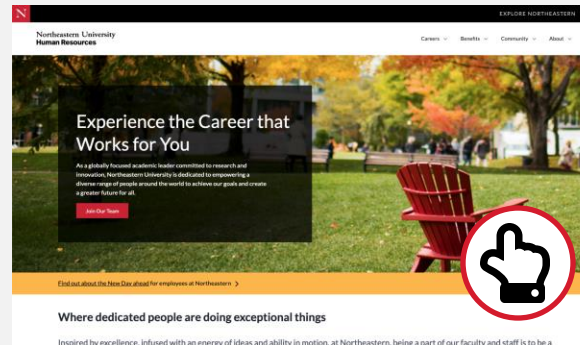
N

EXPLORE NORTHEASTERN

Northeastern University
Human Resources

Careers Benefits Community About

Experience the Career that Works for You

As a globally focused academic leader committed to research and innovation, Northeastern University is dedicated to empowering a diverse range of people around the world to achieve our goals and create a greater future for all.

Join Our Team

Find out about the New Day ahead for employees at Northeastern >

Where dedicated people are doing exceptional things

Inspired by excellence, infused with an energy of ideas and ability in motion, at Northeastern, being a part of our faculty and staff is to be a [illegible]